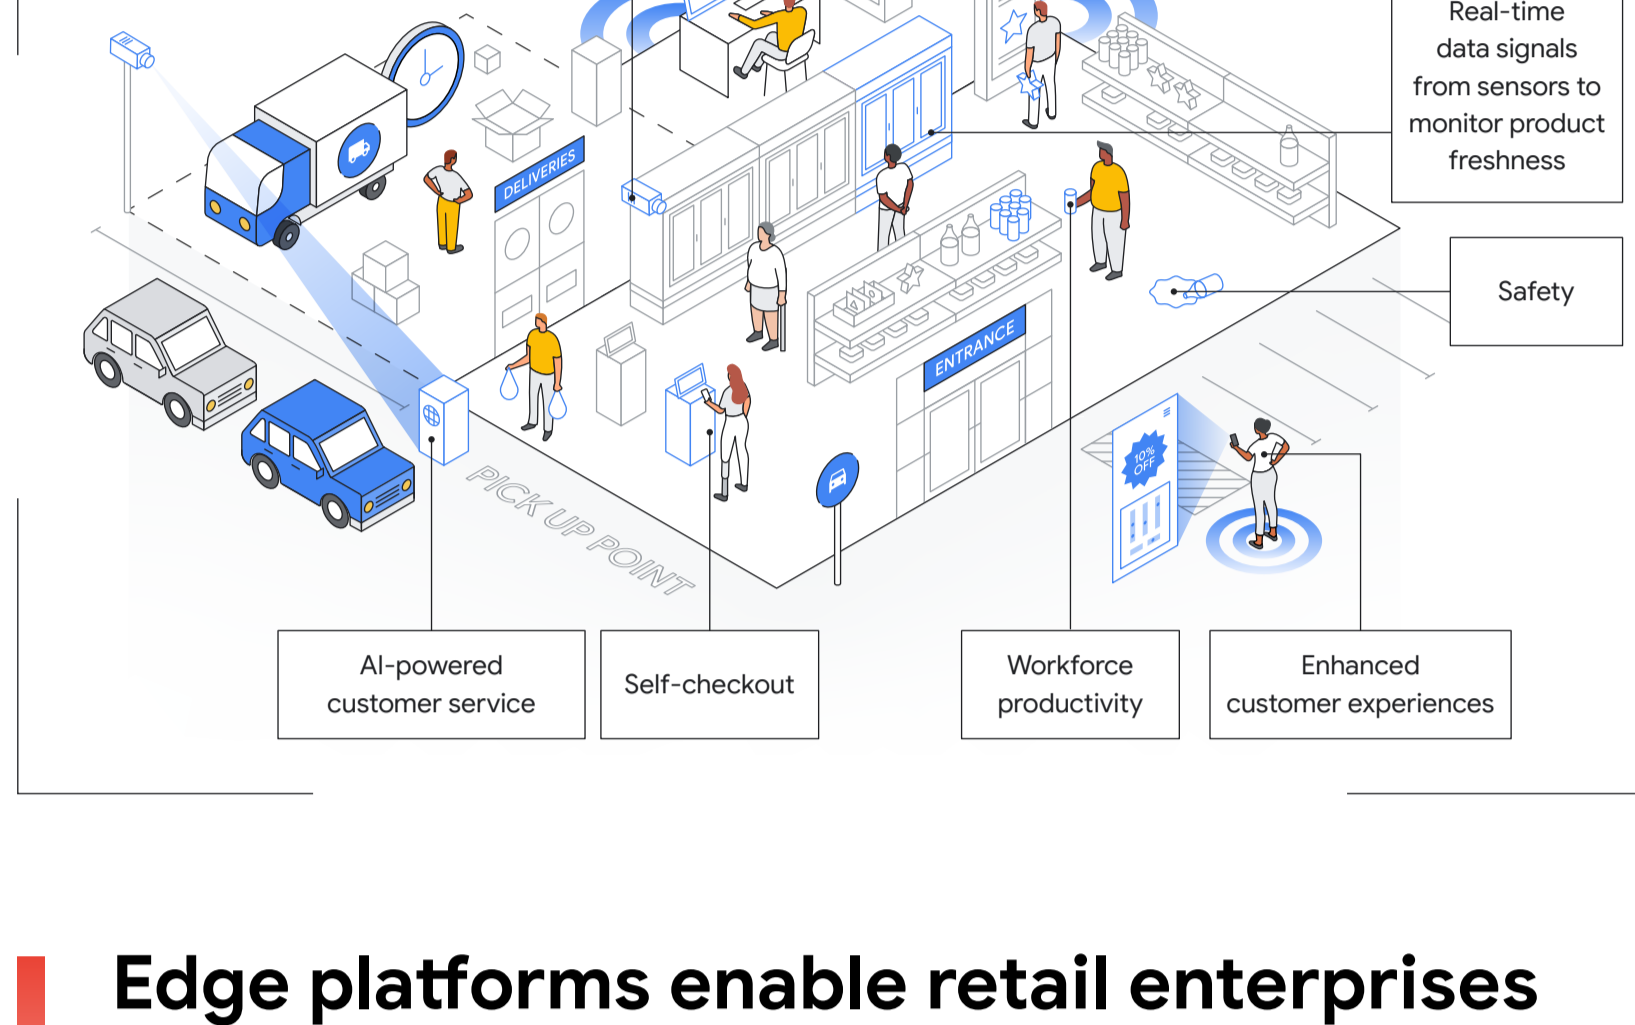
Real-time data signals from sensors to monitor product freshness

DELIVERIES

ENTRANCE

Safety

10% OFF

PICK UP POINT

AI-powered customer service

Self-checkout

Workforce productivity

Enhanced customer experiences

Edge platforms enable retail enterprises